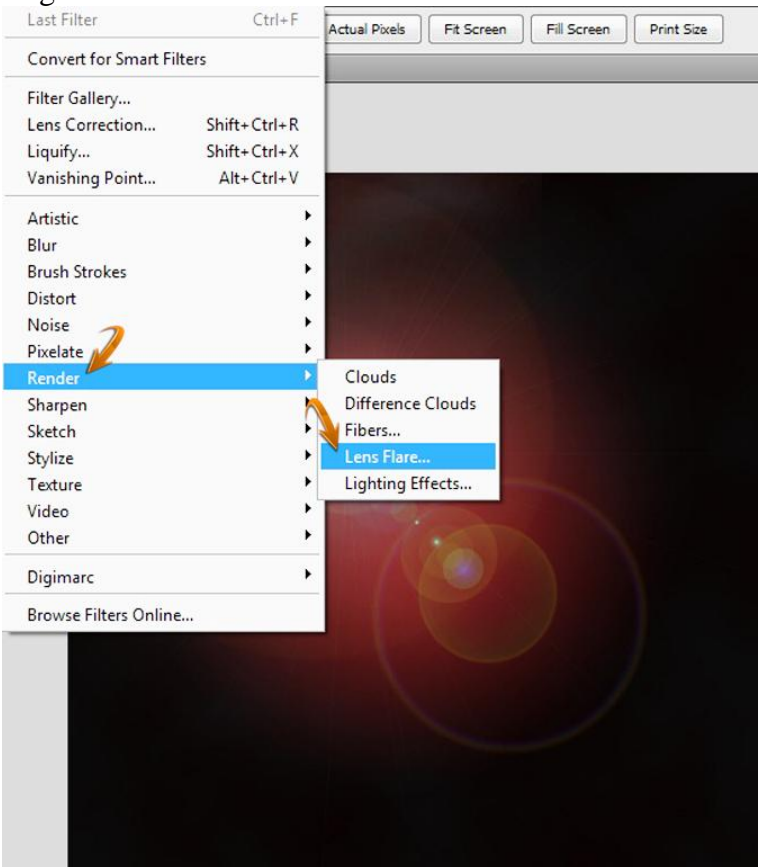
Last Filter Ctrl+F
Convert for Smart Filters
Filter Gallery...
Lens Correction... Shift+Ctrl+R
Liquify... Shift+Ctrl+X
Vanishing Point... Alt+Ctrl+V
Artistic
Blur
Brush Strokes
Distort
Noise
Pixelate
Render
Sharpen
Sketch
Stylize
Texture
Video
Other
Digimarc
Browse Filters Online...

Clouds
Difference Clouds
Fibers...
Lens Flare...
Lighting Effects...

Actual Pixels
Fit Screen
Fill Screen
Print Size